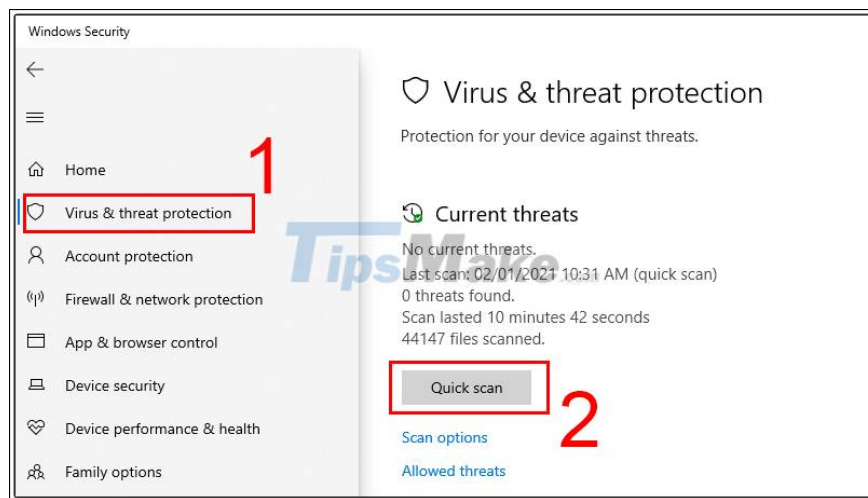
Windows Security

Home

Virus & threat protection

Account protection

Firewall & network protection

App & browser control

Device security

Device performance & health

Family options

1

Virus & threat protection

Protection for your device against threats.

Current threats

No current threats.
Last scan: 02/01/2021 10:31 AM (quick scan)
0 threats found.
Scan lasted 10 minutes 42 seconds
44147 files scanned.

Quick scan

2

Scan options

Allowed threats

TipsMake